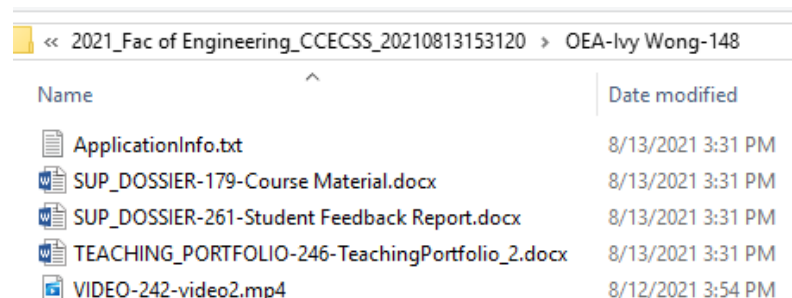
« 2021_Fac of Engineering_CCECSS_20210813153120 › OEA-Ivy Wong-148

| Name | Date modified |
|---|---|
| ApplicationInfo.txt | 8/13/2021 3:31 PM |
| SUP_DOSSIER-179-Course Material.docx | 8/13/2021 3:31 PM |
| SUP_DOSSIER-261-Student Feedback Report.docx | 8/13/2021 3:31 PM |
| TEACHING_PORTFOLIO-246-TeachingPortfolio_2.docx | 8/13/2021 3:31 PM |
| VIDEO-242-video2.mp4 | 8/12/2021 3:54 PM |